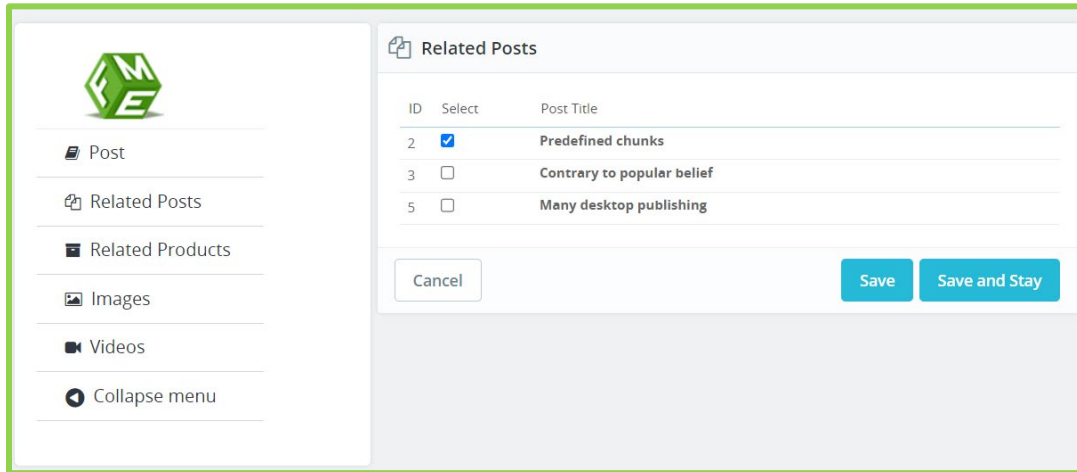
FME

Post

Related Posts

Related Products

Images

Videos

Collapse menu

Related Posts

| ID | Select | Post Title |
|---|---|---|
| 2 | ☑ | Predefined chunks |
| 3 | ☐ | Contrary to popular belief |
| 5 | ☐ | Many desktop publishing |

Cancel

Save

Save and Stay